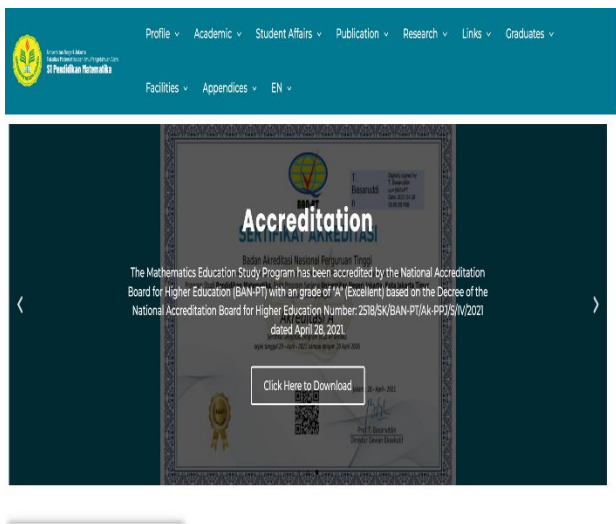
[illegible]
S1 Pendidikan Matematika

Profile ⌄ Academic ⌄ Student Affairs ⌄ Publication ⌄ Research ⌄ Links ⌄ Graduates ⌄

Facilities ⌄ Appendices ⌄ EN ⌄

BAN-PT

SERTIFIKAT AKREDITASI

Badan Akreditasi Nasional Perguruan Tinggi

Accreditation

The Mathematics Education Study Program has been accredited by the National Accreditation Board for Higher Education (BAN-PT) with an grade of "A" (Excellent) based on the Decree of the National Accreditation Board for Higher Education Number: 2518/SK/BAN-PT/Ak-PPJ/S/IV/2021 dated April 28, 2021.

Click Here to Download

‹

›